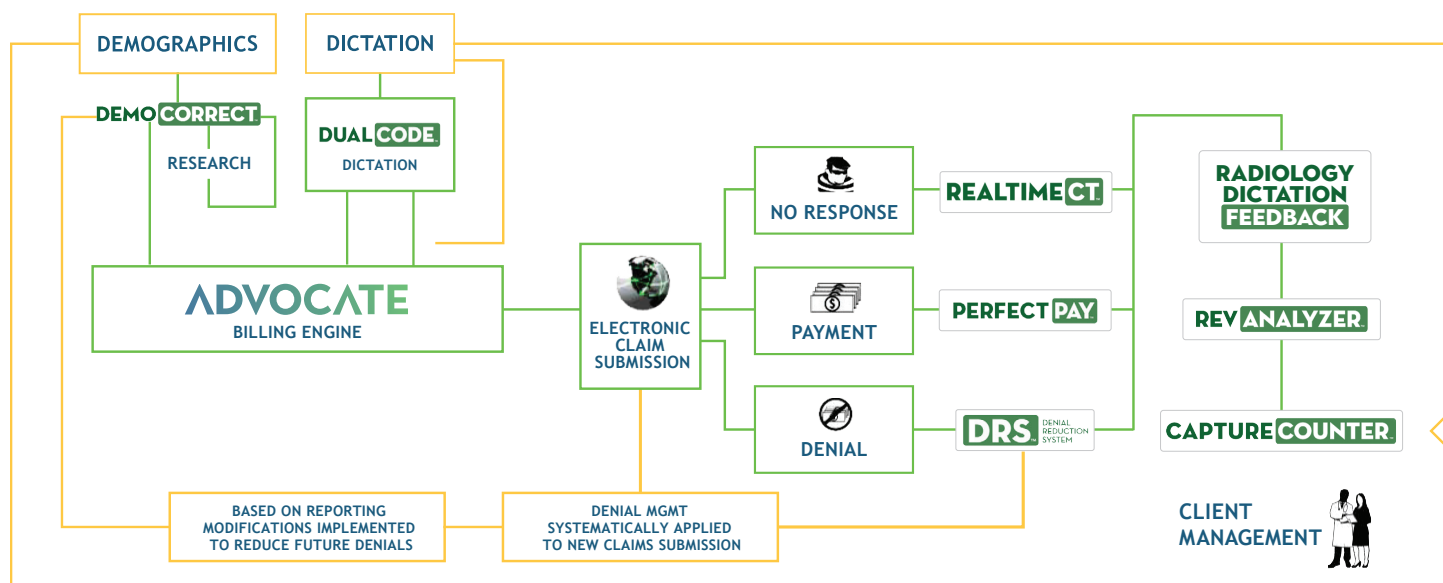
DEMOGRAPHICS

DICTATION

DEMOCORRECT

RESEARCH

DUALCODE

DICTATION

ADVOCATE

BILLING ENGINE

ELECTRONIC CLAIM SUBMISSION

NO RESPONSE

PAYMENT

DENIAL

REALTIMECT

PERFECTPAY

DRS DENIAL REDUCTION SYSTEM

RADIOLOGY DICTATION FEEDBACK

REVANALYZER

CAPTURECOUNTER

BASED ON REPORTING MODIFICATIONS IMPLEMENTED TO REDUCE FUTURE DENIALS

DENIAL MGMT SYSTEMATICALLY APPLIED TO NEW CLAIMS SUBMISSION

CLIENT MANAGEMENT